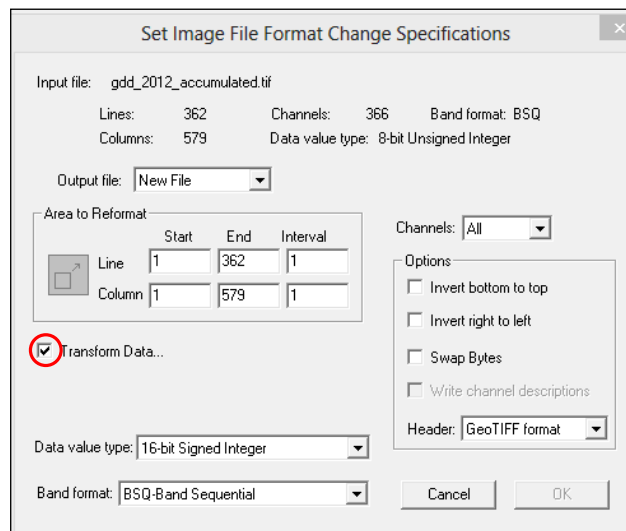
Set Image File Format Change Specifications

Input file: gdd_2012_accumulated.tif

Lines: 362 Channels: 366 Band format: BSQ

Columns: 579 Data value type: 8-bit Unsigned Integer

Output file: New File

Area to Reformat

| | Start | End | Interval |
|---|---|---|---|
| Line | 1 | 362 | 1 |
| Column | 1 | 579 | 1 |

Channels: All

Options

Invert bottom to top

Invert right to left

Swap Bytes

Write channel descriptions

Header: GeoTIFF format

Transform Data...

Data value type: 16-bit Signed Integer

Band format: BSQ-Band Sequential

Cancel

OK